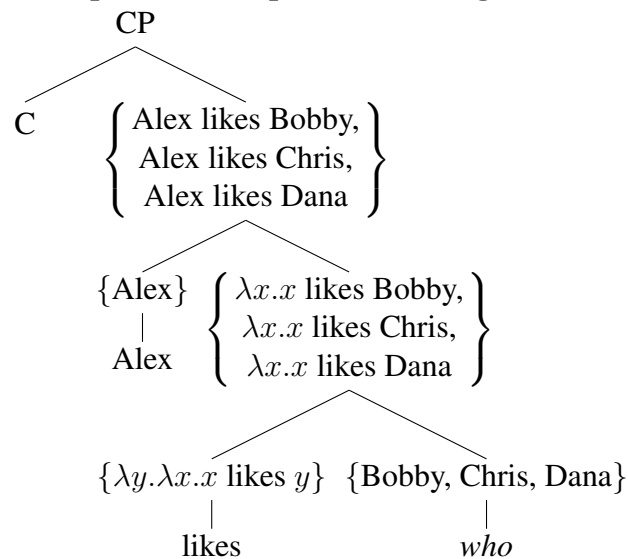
CP

C

$\left\{\begin{array}{c}\text{Alex likes Bobby,}\\ \text{Alex likes Chris,}\\ \text{Alex likes Dana}\end{array}\right\}$

$\{\text{Alex}\}$

Alex

$\left\{\begin{array}{c}\lambda x.x \text{ likes Bobby,}\\ \lambda x.x \text{ likes Chris,}\\ \lambda x.x \text{ likes Dana}\end{array}\right\}$

$\{\lambda y.\lambda x.x \text{ likes } y\}$

likes

$\{\text{Bobby, Chris, Dana}\}$

*who*